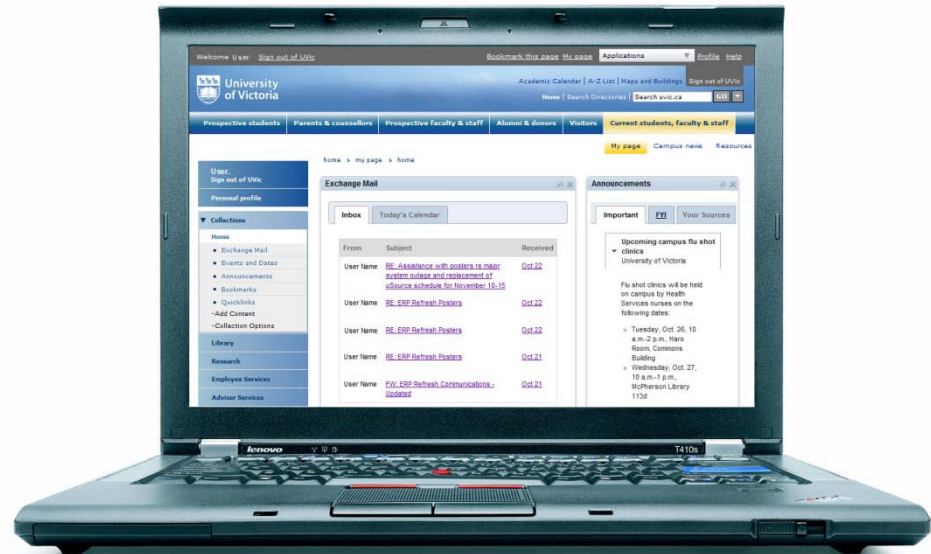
Welcome User Sign out of UVic

Bookmark this page My page Applications Profile Help

University of Victoria

Academic Calendar | A-Z List | Maps and Buildings Sign out of UVic

Home | Search Directories Search uvic.ca GO

Prospective students | Parents & counsellors | Prospective faculty & staff | Alumni & donors | Visitors | Current students, faculty & staff

My page Campus news Resources

home > my page > home

User.
Sign out of UVic

Personal profile

▼ Collections

Home

▪ Exchange Mail
▪ Events and Dates
▪ Announcements
▪ Bookmarks
▪ Quicklinks
+Add Content
+Collection Options

Library

Research

Employee Services

Advisor Services

Exchange Mail

Inbox | Today's Calendar

| From | Subject | Received |
|---|---|---|
| User Name | RE: Assistance with posters re major system outage and replacement of uSource schedule for November 10-15 | Oct 22 |
| User Name | RE: ERP Refresh Posters | Oct 22 |
| User Name | RE: ERP Refresh Posters | Oct 22 |
| User Name | RE: ERP Refresh Posters | Oct 21 |
| User Name | FW: ERP Refresh Communications - Updated | Oct 21 |

Announcements

Important | FYI | Your Sources

Upcoming campus flu shot clinics
University of Victoria

Flu shot clinics will be held on campus by Health Services nurses on the following dates:

• Tuesday, Oct. 26, 10 a.m.-2 p.m., Haro Room, Commons Building
• Wednesday, Oct. 27, 10 a.m.-1 p.m., McPherson Library 113d

lenovo

T410s